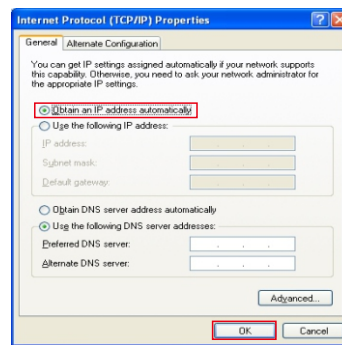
Internet Protocol (TCP/IP) Properties

General | Alternate Configuration

You can get IP settings assigned automatically if your network supports this capability. Otherwise, you need to ask your network administrator for the appropriate IP settings.

Obtain an IP address automatically
Use the following IP address:
IP address:
Subnet mask:
Default gateway:

Obtain DNS server address automatically
Use the following DNS server addresses:
Preferred DNS server:
Alternate DNS server:

Advanced...

OK | Cancel